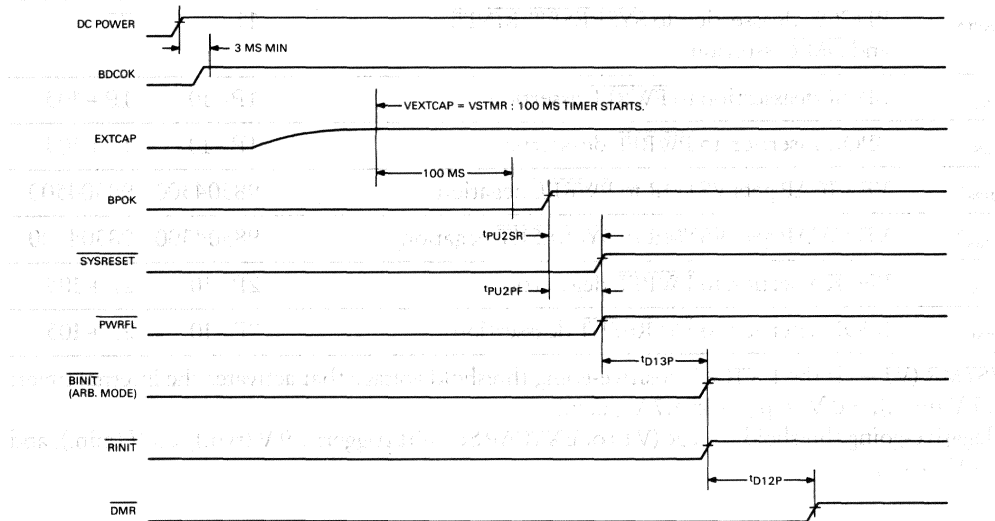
DC POWER

3 MS MIN

BDCOK

VEXTCAP = VSTMR : 100 MS TIMER STARTS.

EXTCAP

100 MS

BPOK

$t_{PU2SR}$

$\overline{SYSRESET}$

$t_{PU2PF}$

$\overline{PWRFL}$

$t_{D13P}$

$\overline{BINIT}$
(ARB. MODE)

$\overline{RINIT}$

$t_{D12P}$

$\overline{DMR}$